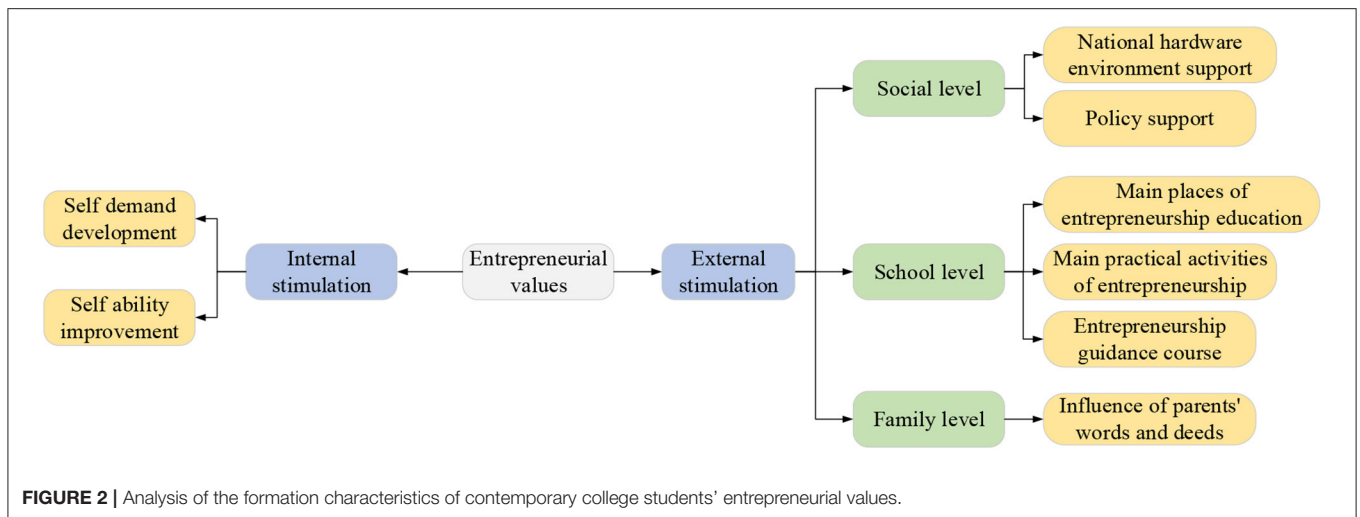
Entrepreneurial values

Internal stimulation

Self demand development

Self ability improvement

External stimulation

Social level

National hardware environment support

Policy support

School level

Main places of entrepreneurship education

Main practical activities of entrepreneurship

Entrepreneurship guidance course

Family level

Influence of parents' words and deeds

**FIGURE 2 |** Analysis of the formation characteristics of contemporary college students' entrepreneurial values.